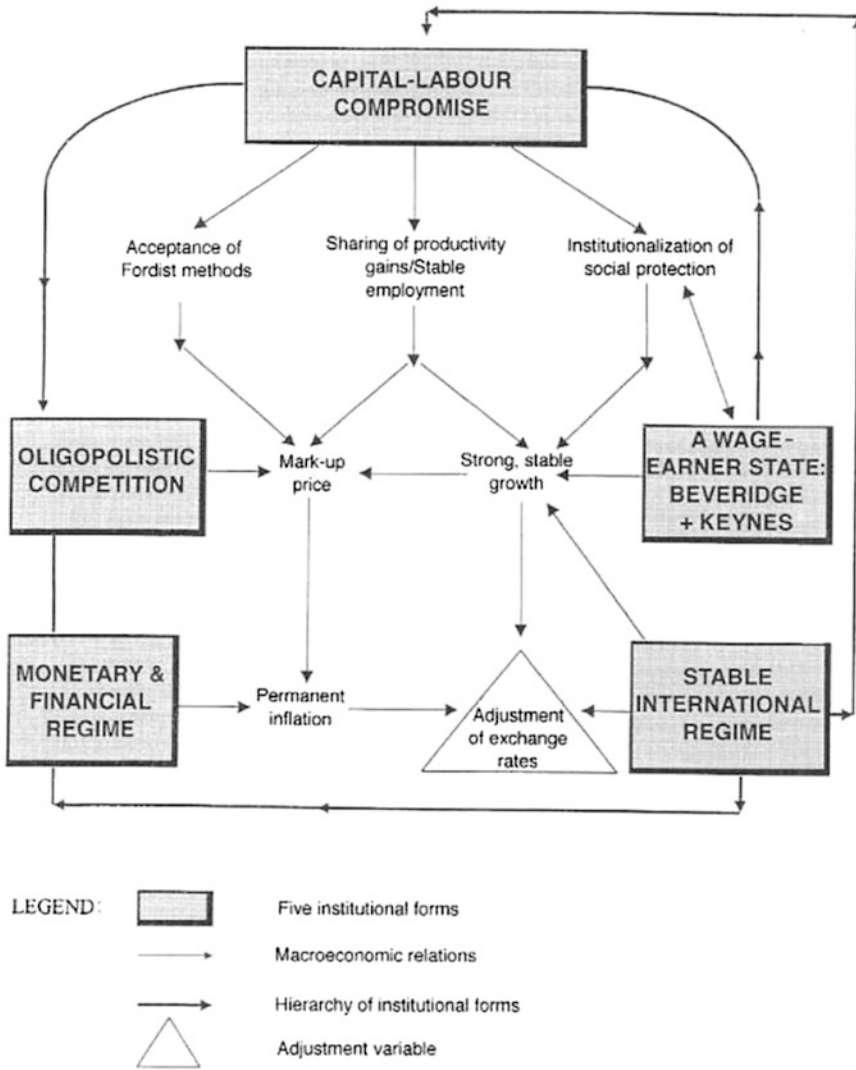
CAPITAL-LABOUR COMPROMISE

Acceptance of Fordist methods

Sharing of productivity gains/Stable employment

Institutionalization of social protection

OLIGOPOLISTIC COMPETITION

Mark-up price

Strong, stable growth

A WAGE-EARNER STATE: BEVERIDGE + KEYNES

MONETARY & FINANCIAL REGIME

Permanent inflation

Adjustment of exchange rates

STABLE INTERNATIONAL REGIME

LEGEND:

Five institutional forms

Macroeconomic relations

Hierarchy of institutional forms

Adjustment variable